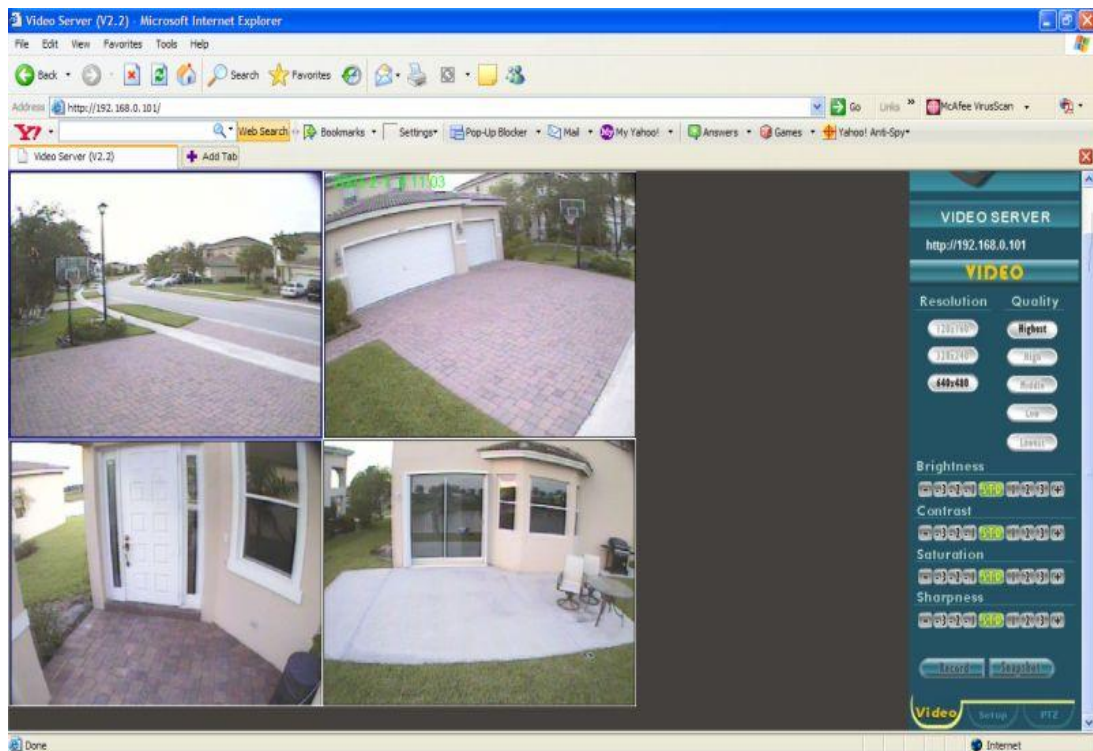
Video Server (V2.2) - Microsoft Internet Explorer

File Edit View Favorites Tools Help

Back Search Favorites

Address http://192.168.0.101/

Go Links » McAfee VirusScan

Web Search Bookmarks Settings Pop-Up Blocker Mail My Yahoo! Answers Games Yahoo! Anti-Spy

Video Server (V2.2) Add Tab

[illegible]

VIDEO SERVER

http://192.168.0.101

VIDEO

Resolution Quality

128x160 Highest

320x240 High

640x480 Middle

Low

Lowest

Brightness

Contrast

Saturation

Sharpness

Record Snapshot

Video Setup PTZ

Done

Internet